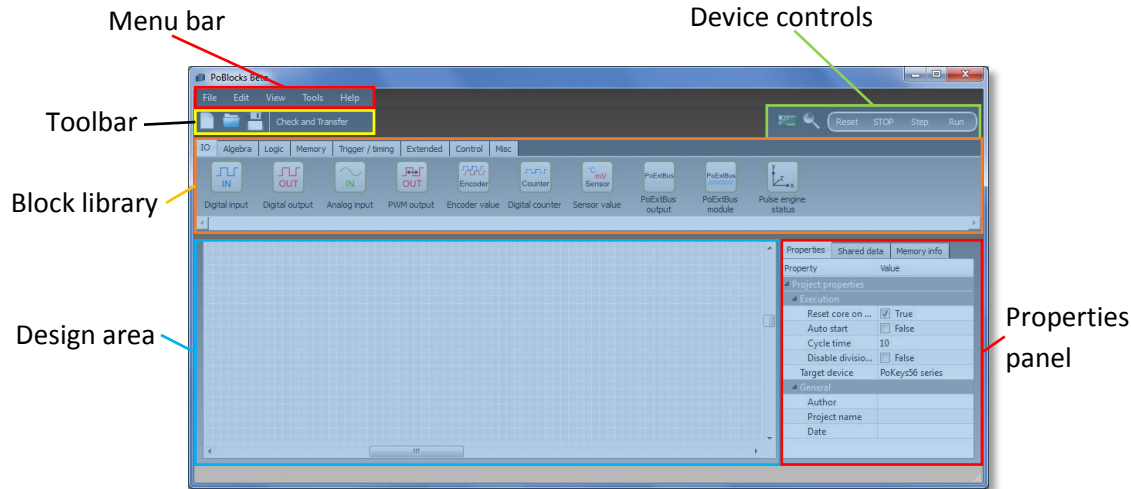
Menu bar

Device controls

PoBlocks Beta

File Edit View Tools Help

Toolbar

Check and Transfer

Reset STOP Step Run

IO Algebra Logic Memory Trigger / timing Extended Control Misc

Block library

IN
Digital input

OUT
Digital output

IN
Analog input

OUT
PWM output

Encoder
Encoder value

Counter
Digital counter

°C mV Sensor
Sensor value

PoExtBus
PoExtBus output

PoExtBus
PoExtBus module

Pulse engine status

Properties Shared data Memory info

| Property | Value |
|---|---|
| Project properties | |
| Execution | |
| Reset core on ... | True |
| Auto start | False |
| Cycle time | 10 |
| Disable divisio... | False |
| Target device | PoKeys56 series |
| General | |
| Author | |
| Project name | |
| Date | |

Design area

Properties panel